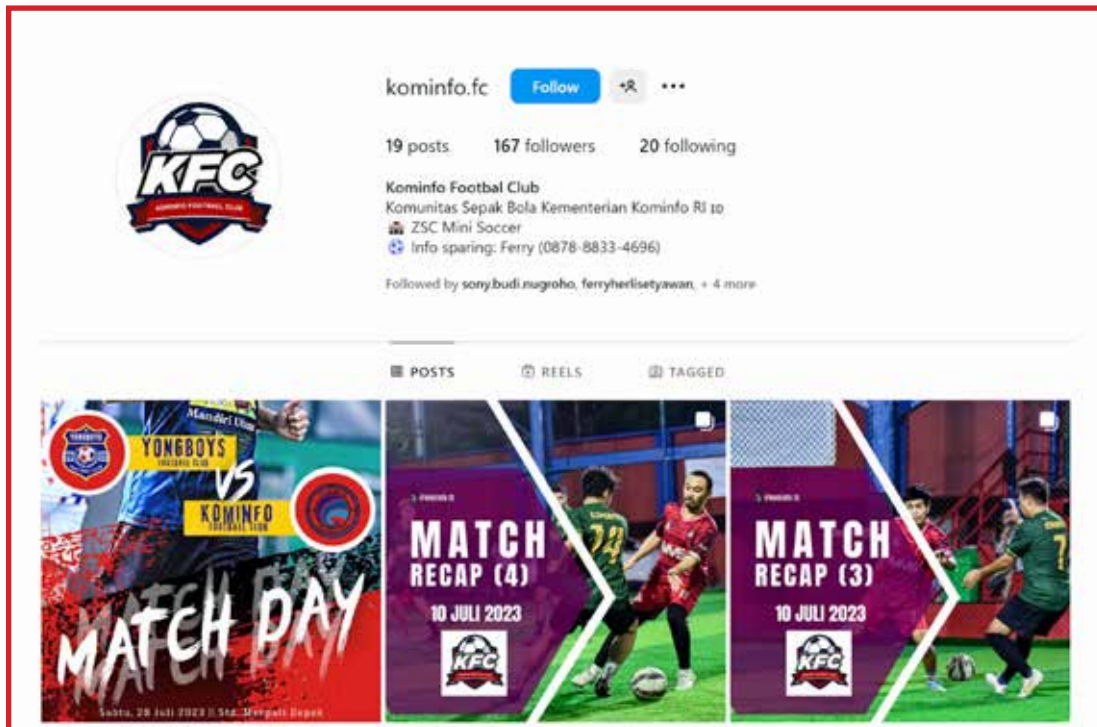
KFC
KOMINFO FOOTBALL CLUB

kominfo.fc Follow

19 posts 167 followers 20 following

Kominfo Footbal Club
Komunitas Sepak Bola Kementerian Kominfo RI 🇮🇩
ZSC Mini Soccer
Info sparing: Ferry (0878-8833-4696)

Followed by sony.budi.nugroho, ferryherlisetyawan, + 4 more

POSTS REELS TAGGED

YONGBOYS FOOTBALL CLUB
VS
KOMINFO FOOTBALL CLUB
MATCH DAY
Sabtu, 29 Juli 2023 | Std. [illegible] Depok

MATCH RECAP (4)
10 JULI 2023
KFC

MATCH RECAP (3)
10 JULI 2023
KFC